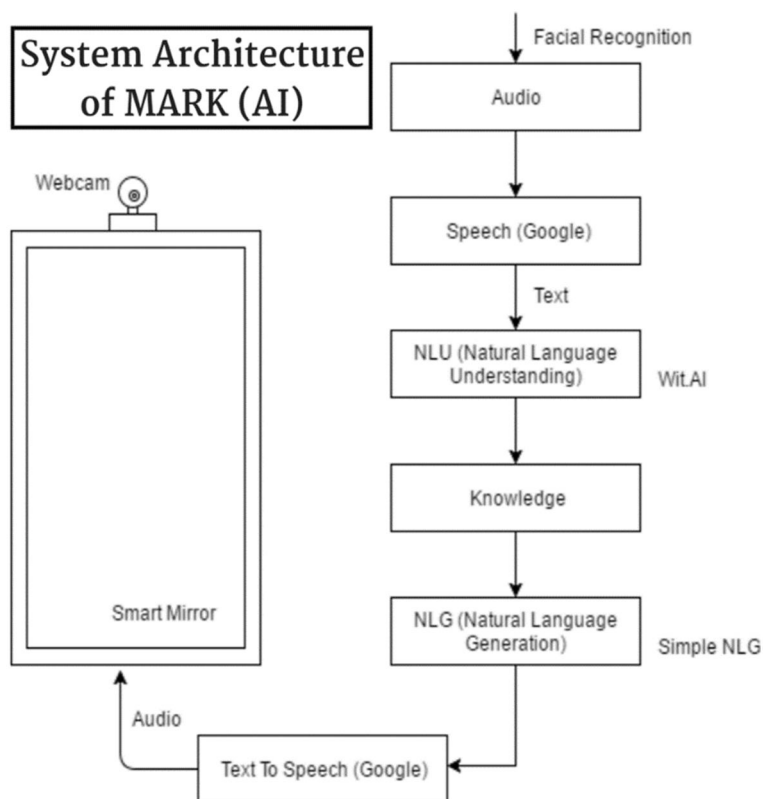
System Architecture of MARK (AI)

Webcam

Smart Mirror

Facial Recognition

Audio

Speech (Google)

Text

NLU (Natural Language Understanding)

Wit.AI

Knowledge

NLG (Natural Language Generation)

Simple NLG

Audio

Text To Speech (Google)